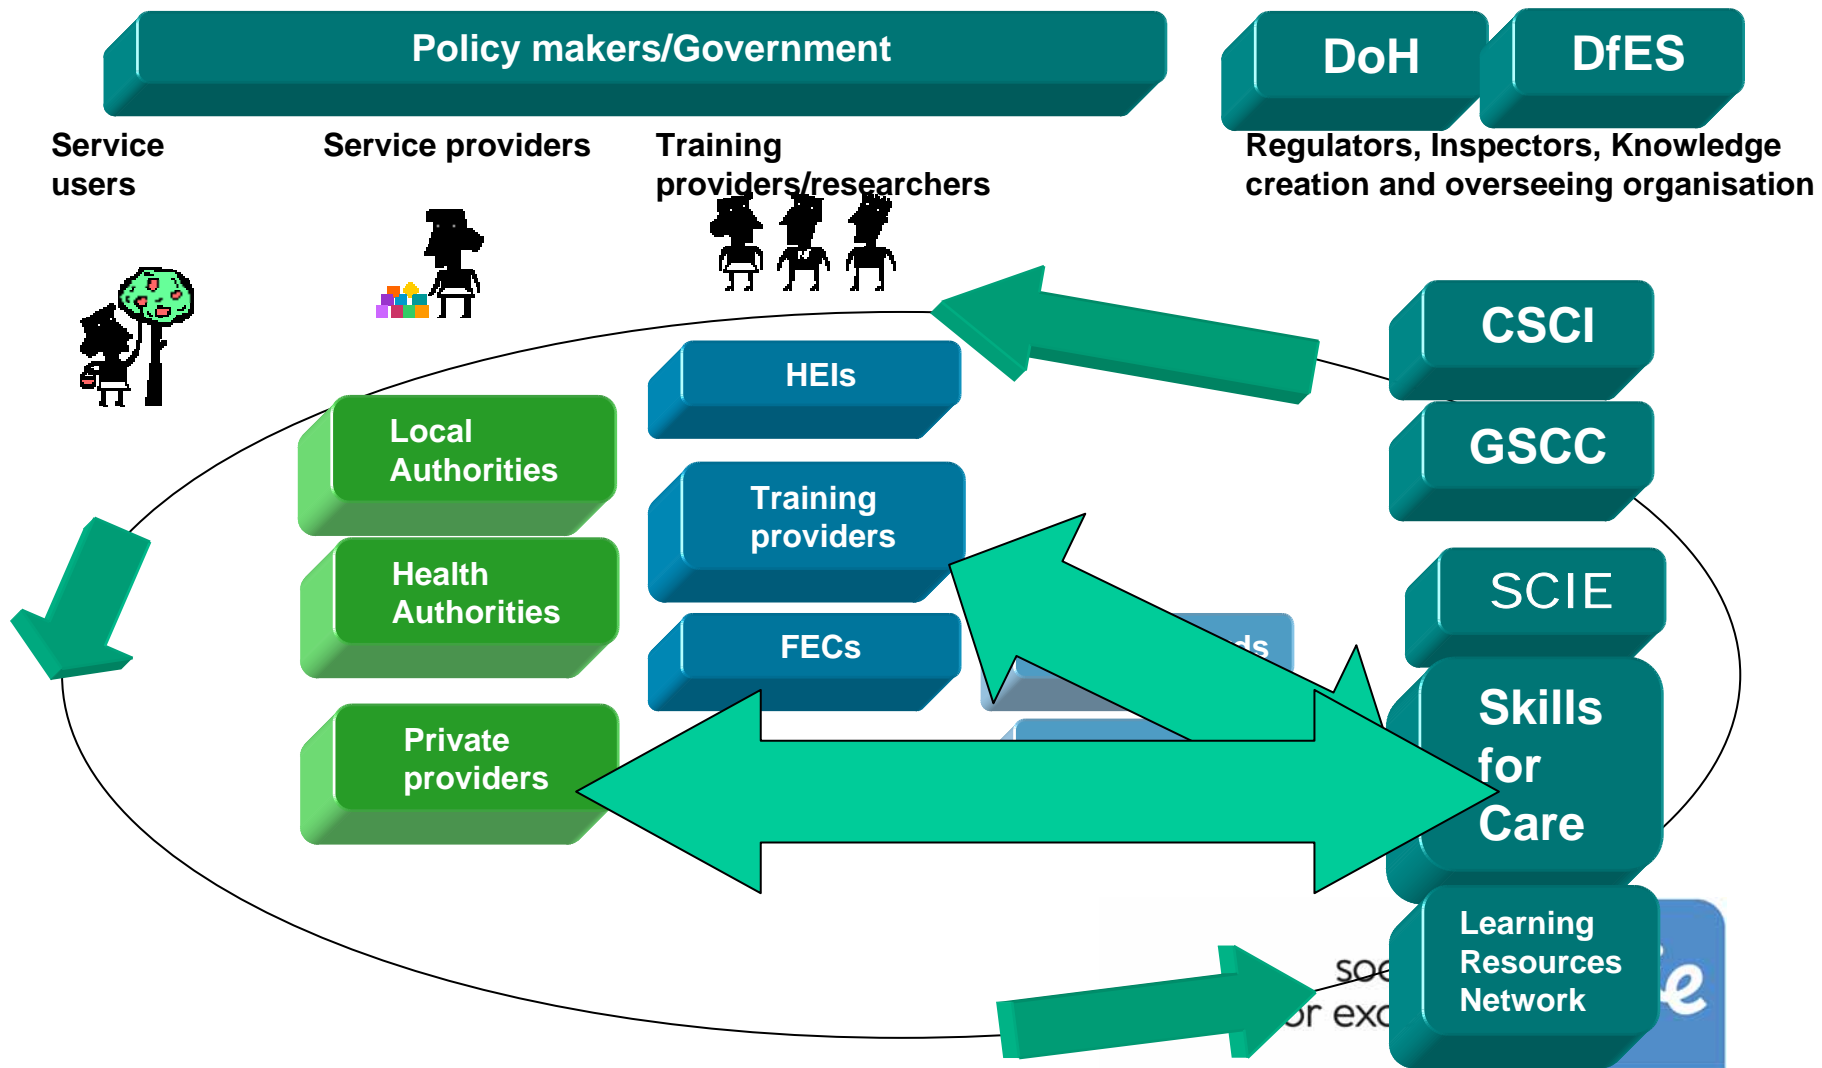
Policy makers/Government

DoH

DfES

Service users

Service providers

Training providers/researchers

Regulators, Inspectors, Knowledge creation and overseeing organisation

CSCI

GSCC

HEIs

Local Authorities

Health Authorities

Private providers

Training providers

FECs

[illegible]ds

SCIE

Skills for Care

Learning Resources Network

so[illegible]

or exc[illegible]

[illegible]e